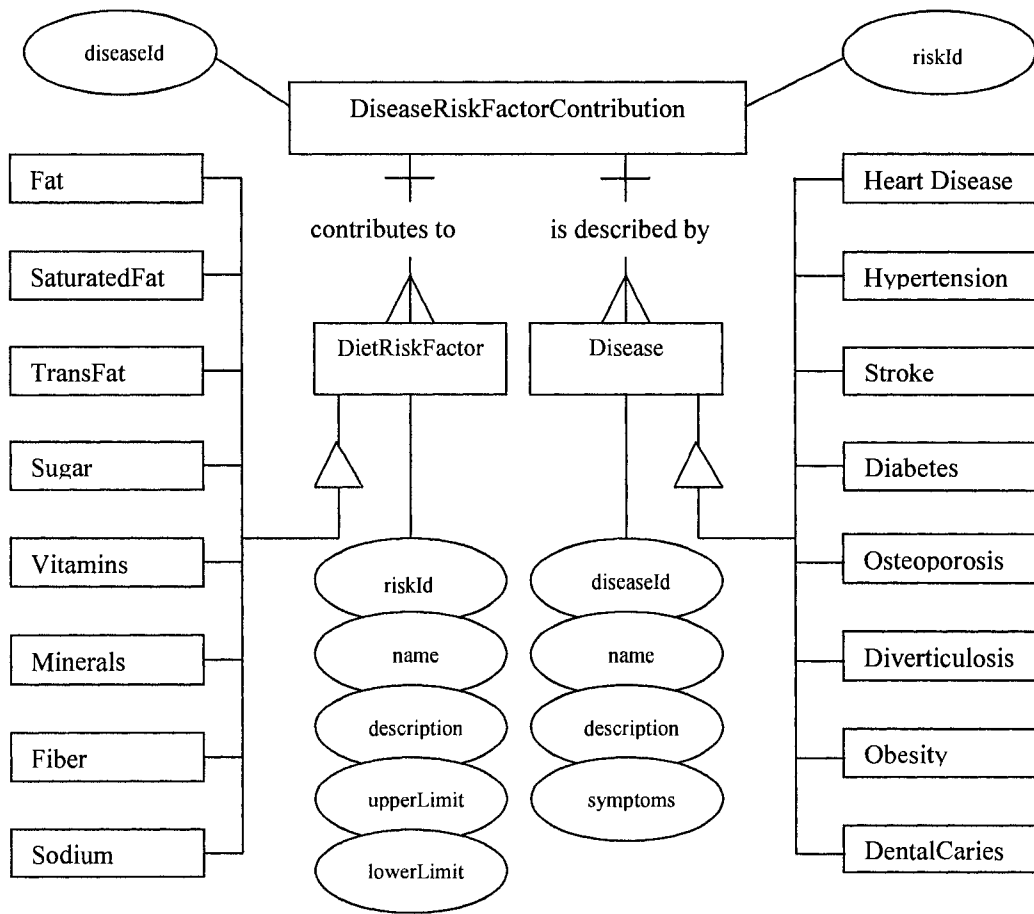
diseaseId

DiseaseRiskFactorContribution

riskId

Fat

SaturatedFat

TransFat

Sugar

Vitamins

Minerals

Fiber

Sodium

contributes to

DietRiskFactor

riskId

name

description

upperLimit

lowerLimit

is described by

Disease

diseaseId

name

description

symptoms

Heart Disease

Hypertension

Stroke

Diabetes

Osteoporosis

Diverticulosis

Obesity

DentalCaries